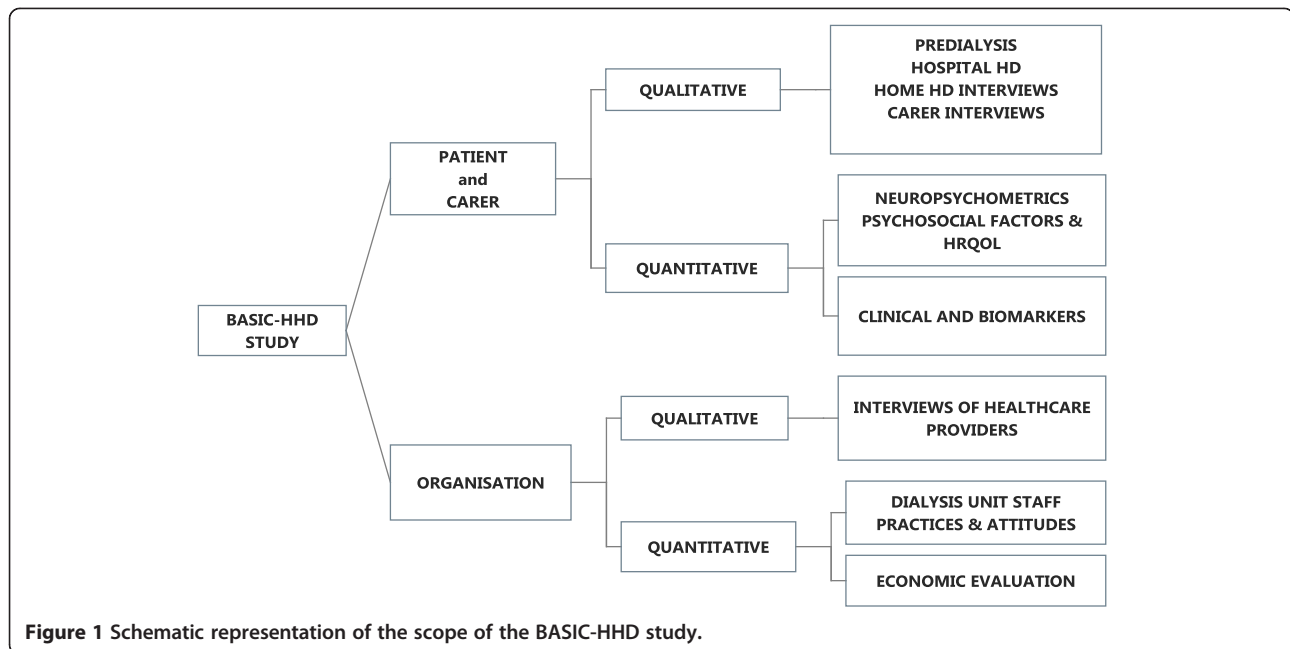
BASIC-HHD STUDY

PATIENT and CARER

QUALITATIVE

PREDIALYSIS
HOSPITAL HD
HOME HD INTERVIEWS
CARER INTERVIEWS

QUANTITATIVE

NEUROPSYCHOMETRICS
PSYCHOSOCIAL FACTORS & HRQOL

CLINICAL AND BIOMARKERS

ORGANISATION

QUALITATIVE

INTERVIEWS OF HEALTHCARE PROVIDERS

QUANTITATIVE

DIALYSIS UNIT STAFF PRACTICES & ATTITUDES

ECONOMIC EVALUATION

**Figure 1** Schematic representation of the scope of the BASIC-HHD study.